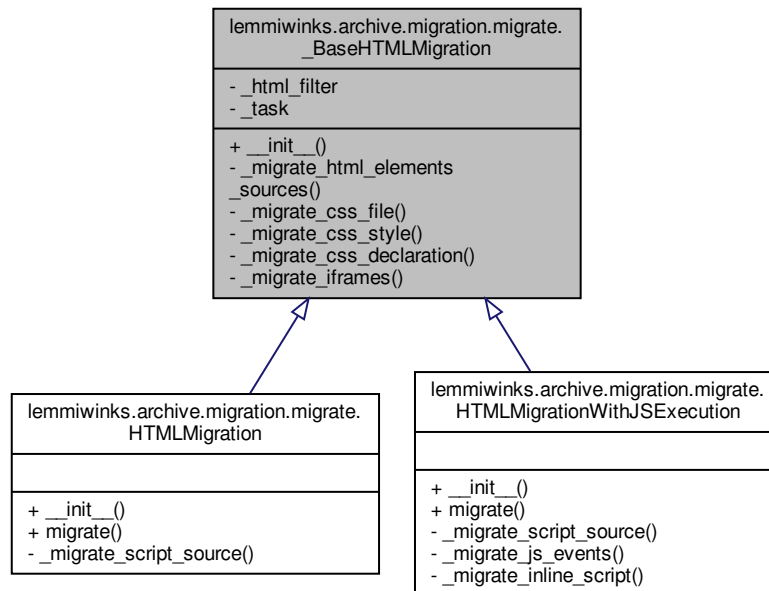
lemmiwinks.archive.migration.migrate._BaseHTMLMigration

- _html_filter
- _task

+ __init__()
- _migrate_html_elements_sources()
- _migrate_css_file()
- _migrate_css_style()
- _migrate_css_declaration()
- _migrate_iframes()

lemmiwinks.archive.migration.migrate.HTMLMigration

+ __init__()
+ migrate()
- _migrate_script_source()

lemmiwinks.archive.migration.migrate.HTMLMigrationWithJSExecution

+ __init__()
+ migrate()
- _migrate_script_source()
- _migrate_js_events()
- _migrate_inline_script()